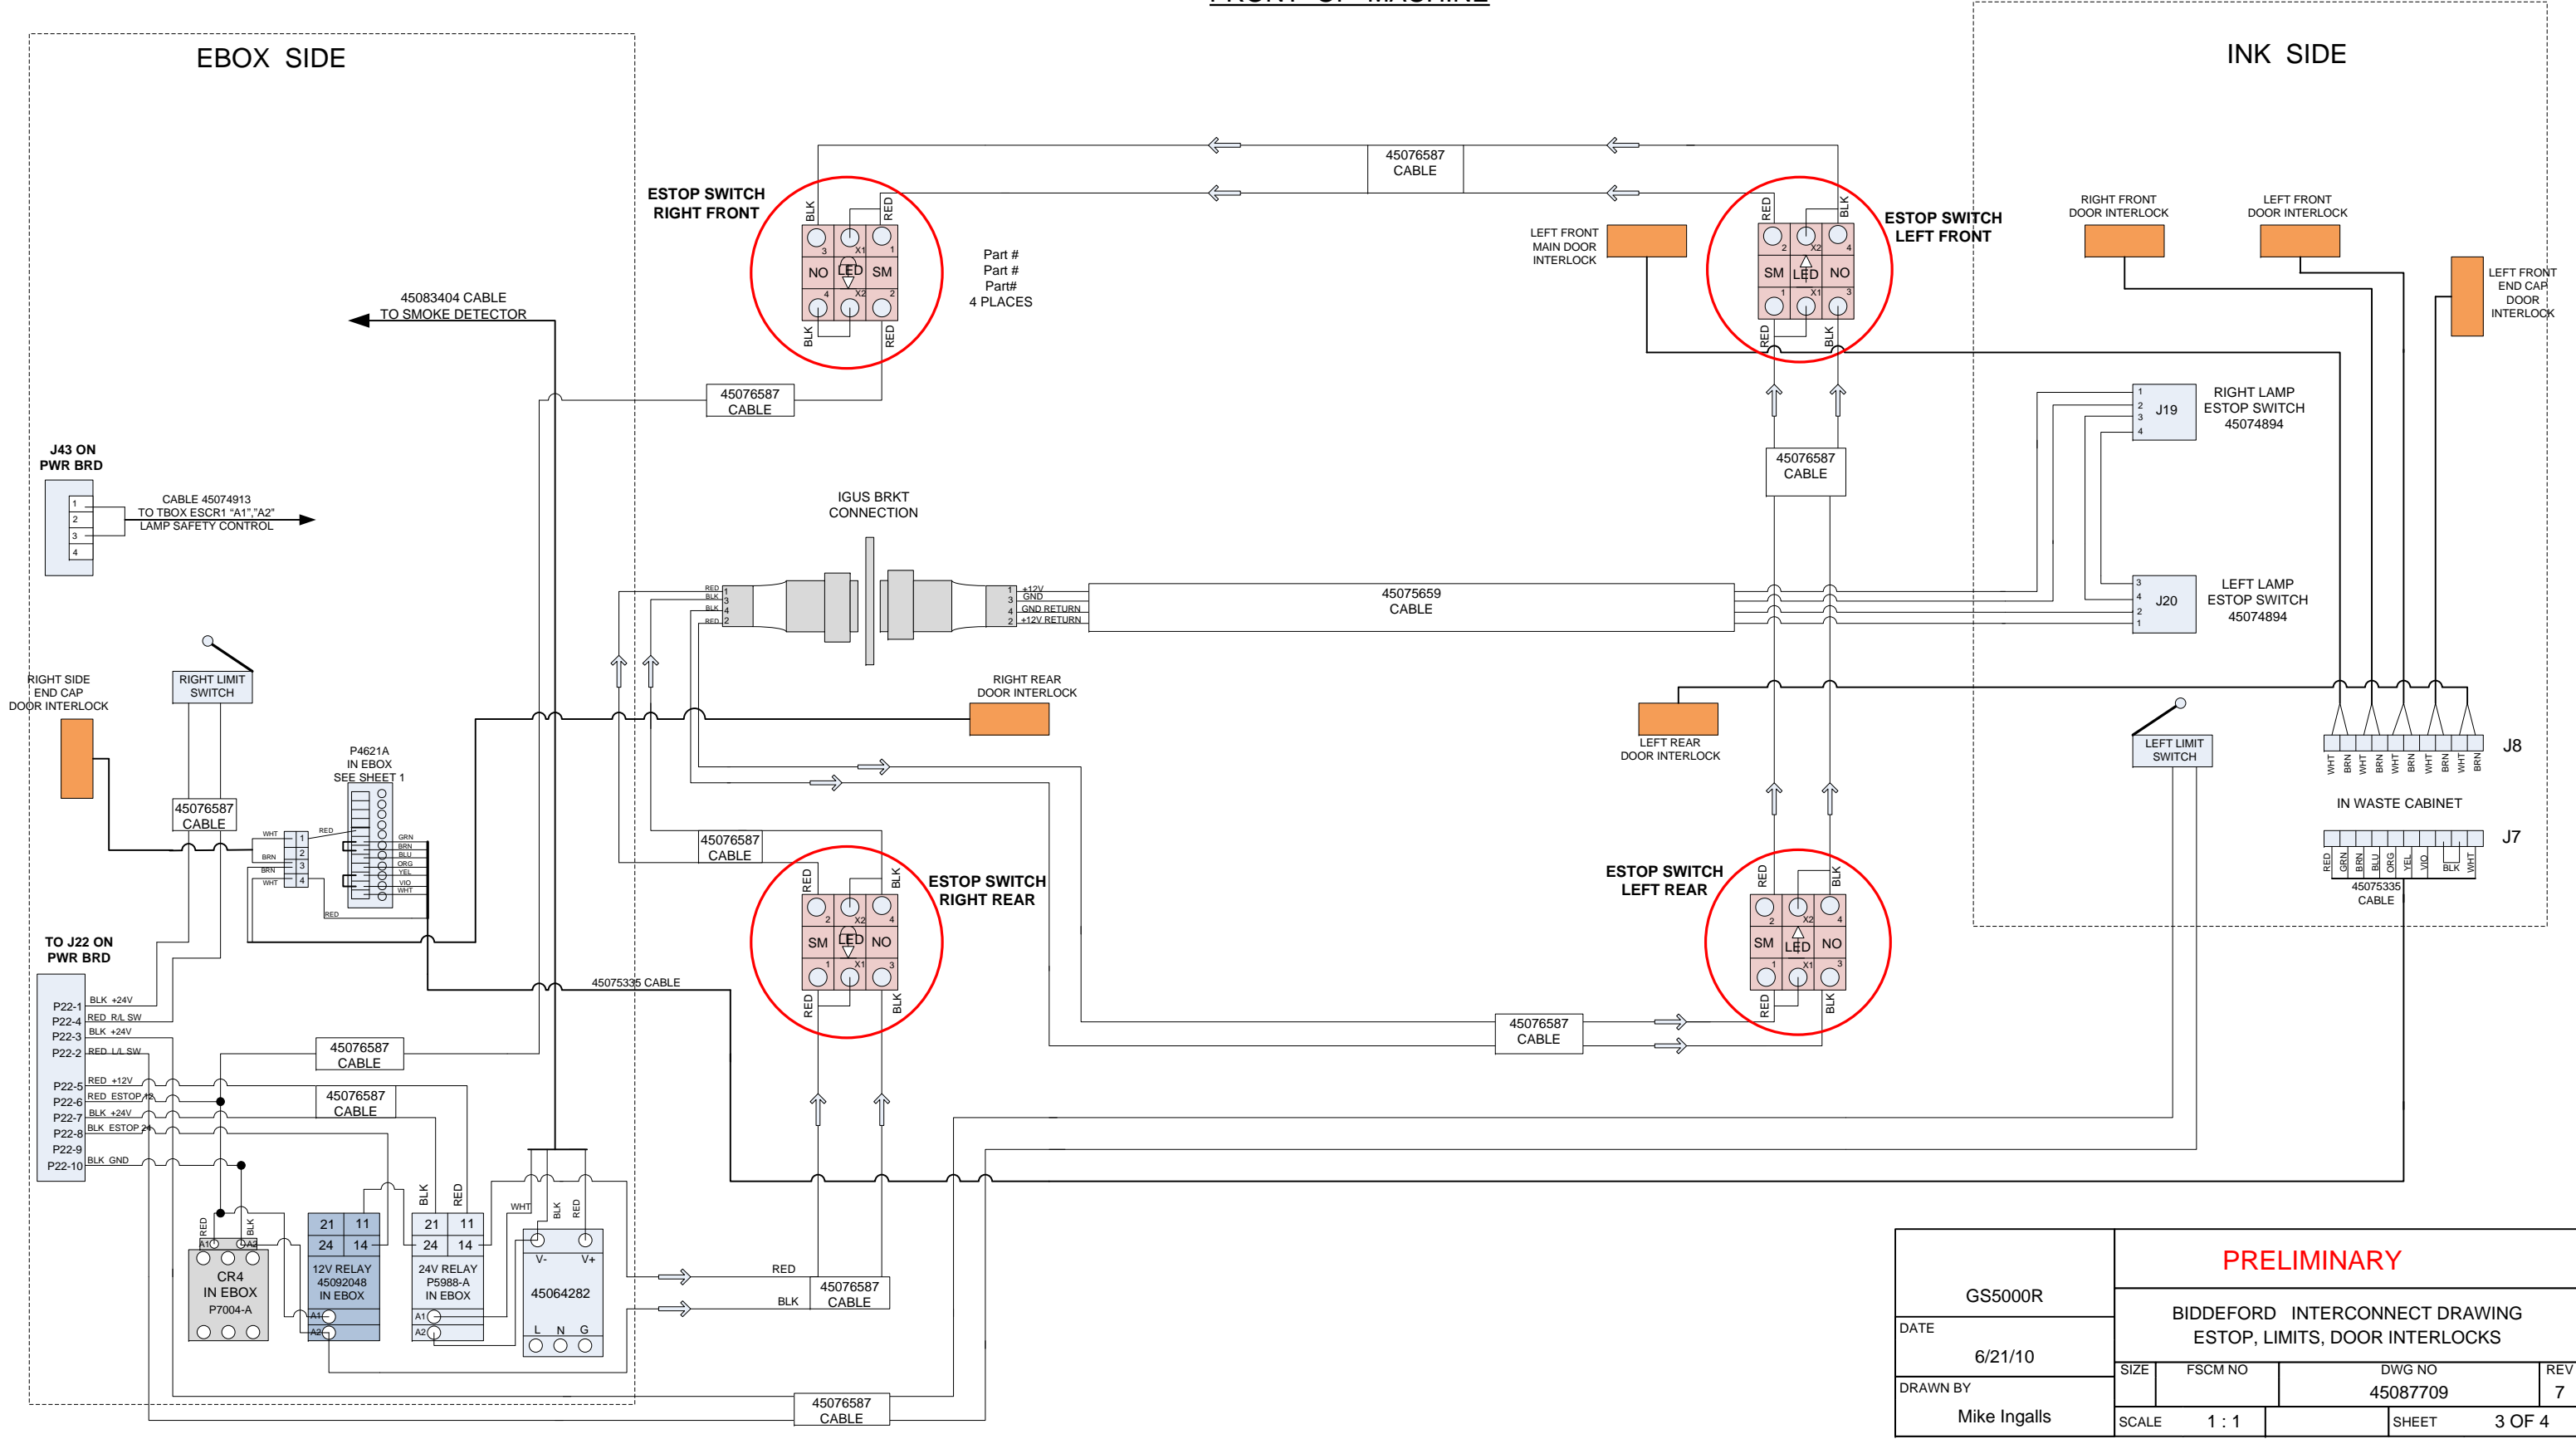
FRONT OF MACHINE

EBOX SIDE

INK SIDE

45076587 CABLE

ESTOP SWITCH RIGHT FRONT

BLK RED
3 X1 1
NO LED SM
4 X2 2
BLK RED

Part #
Part #
Part#
4 PLACES

LEFT FRONT MAIN DOOR INTERLOCK

RED BLK
2 X2 4
SM LED NO
1 X1 3
RED BLK

ESTOP SWITCH LEFT FRONT

RIGHT FRONT DOOR INTERLOCK

LEFT FRONT DOOR INTERLOCK

LEFT FRONT END CAP DOOR INTERLOCK

45083404 CABLE TO SMOKE DETECTOR

45076587 CABLE

J43 ON PWR BRD
1
2
3
4

CABLE 45074913
TO TBOX ESCR1 "A1","A2"
LAMP SAFETY CONTROL

IGUS BRKT CONNECTION

RED
BLK
BLK
RED

+12V
GND
GND RETURN
+12V RETURN

45075659 CABLE

45076587 CABLE

J19
RIGHT LAMP ESTOP SWITCH 45074894

J20
LEFT LAMP ESTOP SWITCH 45074894

RIGHT SIDE END CAP DOOR INTERLOCK

RIGHT LIMIT SWITCH

RIGHT REAR DOOR INTERLOCK

LEFT REAR DOOR INTERLOCK

LEFT LIMIT SWITCH

J8
WHT BRN WHT BRN WHT BRN WHT BRN WHT BRN

IN WASTE CABINET

J7
RED GRN BRN BLU ORG YEL VIO BLK WHT

45075335 CABLE

P4621A IN EBOX SEE SHEET 1

WHT BRN BRN WHT
RED
GRN BRN BLU ORG YEL VIO WHT
RED

45076587 CABLE

45076587 CABLE

ESTOP SWITCH RIGHT REAR

RED BLK
2 X2 4
SM LED NO
1 X1 3
RED BLK

ESTOP SWITCH LEFT REAR

RED BLK
2 X2 4
SM LED NO
1 X1 3
RED BLK

TO J22 ON PWR BRD

P22-1 BLK +24V
P22-4 RED R/L SW
P22-3 BLK +24V
P22-2 RED L/L SW
P22-5 RED +12V
P22-6 RED ESTOP #2
P22-7 BLK +24V
P22-8 BLK ESTOP 2
P22-9
P22-10 BLK GND

45075335 CABLE

45076587 CABLE

45076587 CABLE

45076587 CABLE

RED BLK
A1 A2
CR4 IN EBOX P7004-A

21 11
24 14
12V RELAY 45092048 IN EBOX
A1
A2

BLK RED
21 11
24 14
24V RELAY P5988-A IN EBOX
A1
A2

WHT BLK RED
V- V+
45064282
L N G

RED
BLK
45076587 CABLE

45076587 CABLE

GS5000R
PRELIMINARY
BIDDEFORD INTERCONNECT DRAWING
ESTOP, LIMITS, DOOR INTERLOCKS
DATE
6/21/10
SIZE | FSCM NO | DWG NO 45087709 | REV 7
DRAWN BY
Mike Ingalls
SCALE 1 : 1 | SHEET 3 OF 4